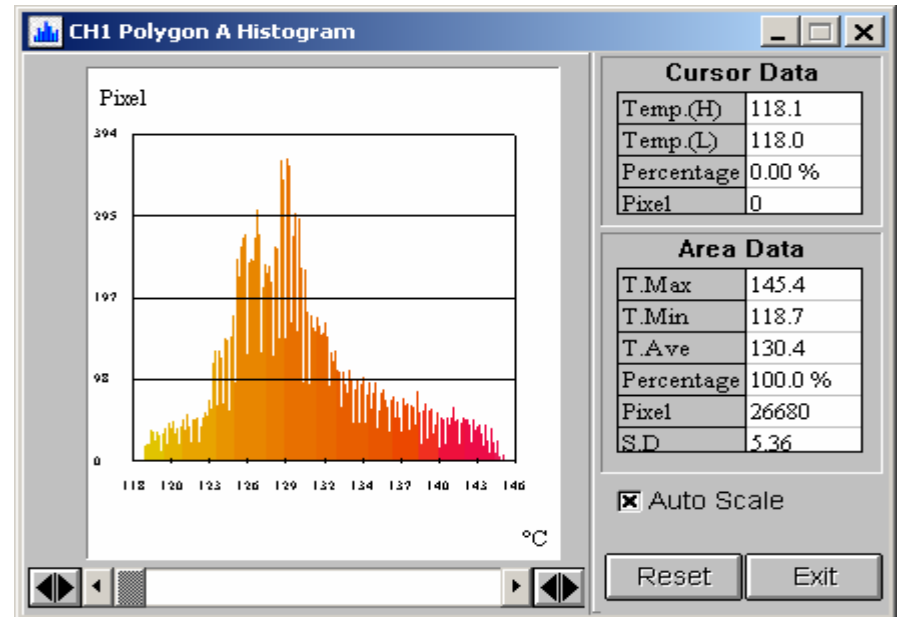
CH1 Polygon A Histogram

Pixel

394
295
197
98
0

118 120 123 126 129 132 134 137 140 143 146

°C

Cursor Data

| Temp.(H) | 118.1 |
|---|---|
| Temp.(L) | 118.0 |
| Percentage | 0.00 % |
| Pixel | 0 |

Area Data

| T.Max | 145.4 |
|---|---|
| T.Min | 118.7 |
| T.Ave | 130.4 |
| Percentage | 100.0 % |
| Pixel | 26680 |
| S.D | 5.36 |

Auto Scale

Reset

Exit